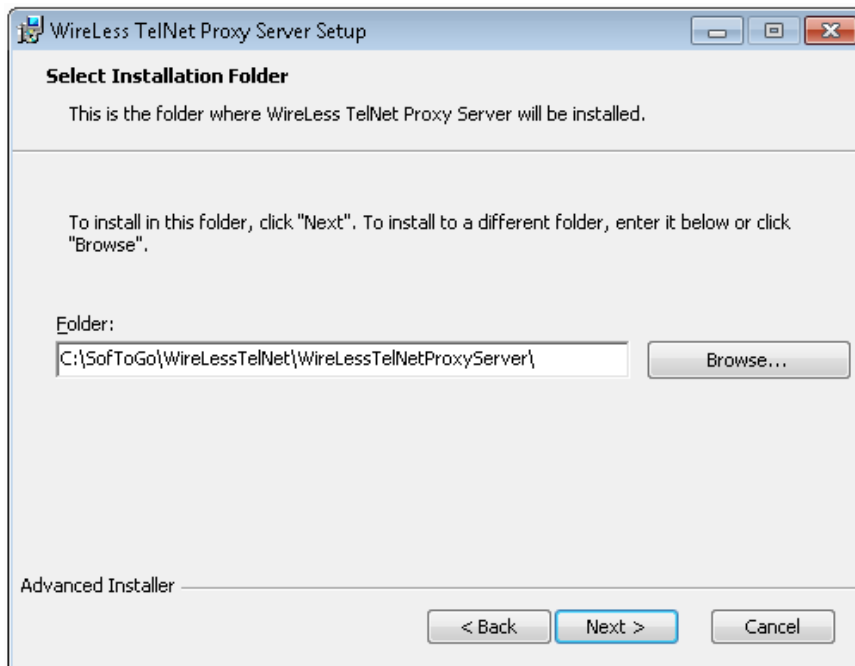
WireLess TelNet Proxy Server Setup

Select Installation Folder

This is the folder where WireLess TelNet Proxy Server will be installed.

To install in this folder, click "Next". To install to a different folder, enter it below or click "Browse".

Folder:

C:\SofToGo\WireLessTelNet\WireLessTelNetProxyServer\

Browse...

Advanced Installer

< Back

Next >

Cancel